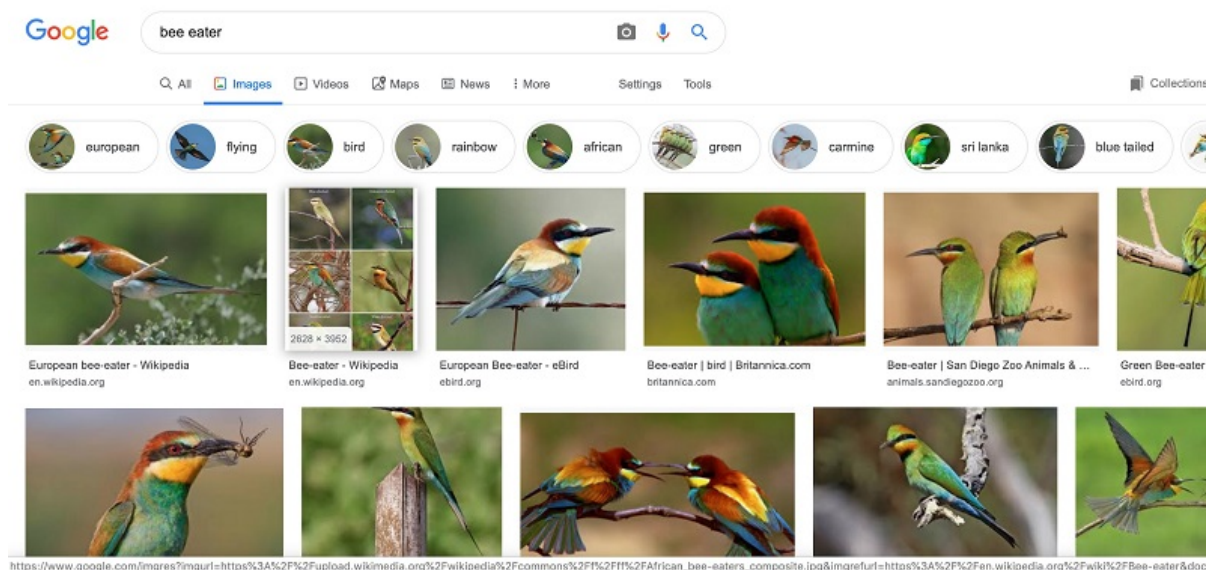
Google

bee eater

All Images Videos Maps News More Settings Tools Collections

european flying bird rainbow african green carmine sri lanka blue tailed

2828 × 3952

European bee-eater - Wikipedia
en.wikipedia.org

Bee-eater - Wikipedia
en.wikipedia.org

European Bee-eater - eBird
ebird.org

Bee-eater | bird | Britannica.com
britannica.com

Bee-eater | San Diego Zoo Animals & ...
animals.sandiegozoo.org

Green Bee-eater
ebird.org

https://www.google.com/imgres?imgurl=https%3A%2F%2Fupload.wikimedia.org%2Fwikipedia%2Fcommons%2Ff%2Fff%2FAfrican_bee-eaters_composite.jpg&imgrefurl=https%3A%2F%2Fen.wikipedia.org%2Fwiki%2FBee-eater&doc